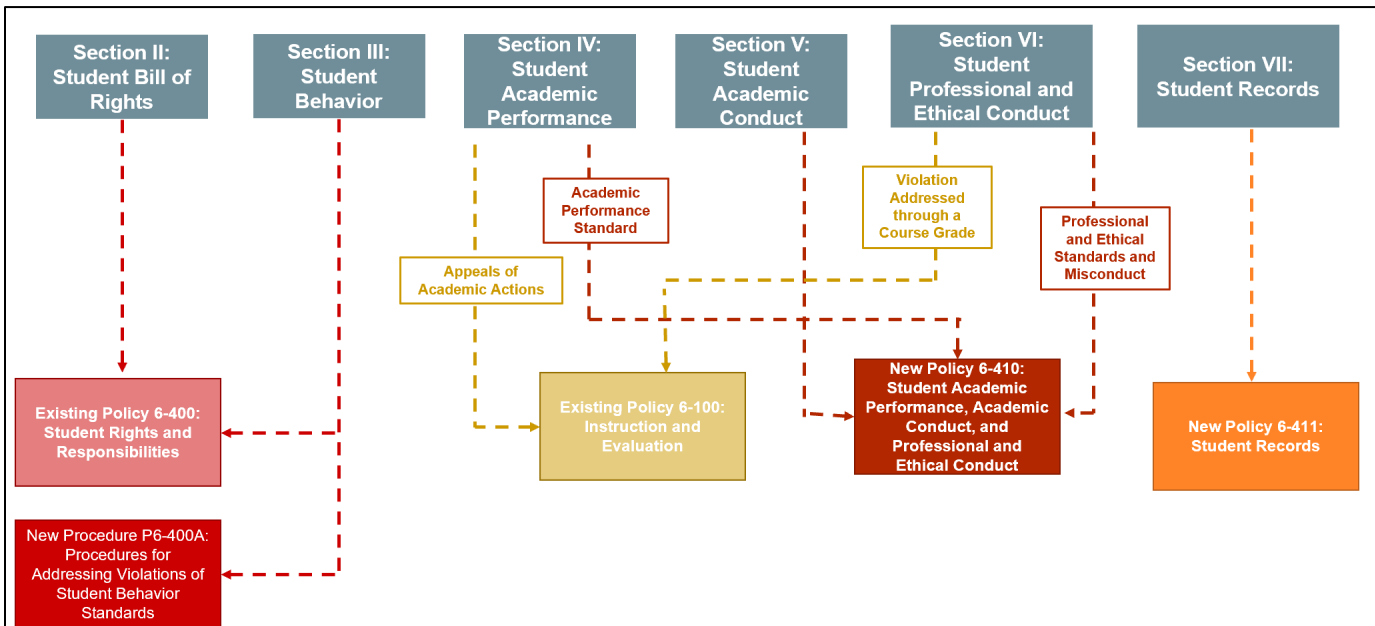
Section II: Student Bill of Rights

Section III: Student Behavior

Section IV: Student Academic Performance

Section V: Student Academic Conduct

Section VI: Student Professional and Ethical Conduct

Section VII: Student Records

Academic Performance Standard

Violation Addressed through a Course Grade

Professional and Ethical Standards and Misconduct

Appeals of Academic Actions

Existing Policy 6-400: Student Rights and Responsibilities

Existing Policy 6-100: Instruction and Evaluation

New Policy 6-410: Student Academic Performance, Academic Conduct, and Professional and Ethical Conduct

New Policy 6-411: Student Records

New Procedure P6-400A: Procedures for Addressing Violations of Student Behavior Standards